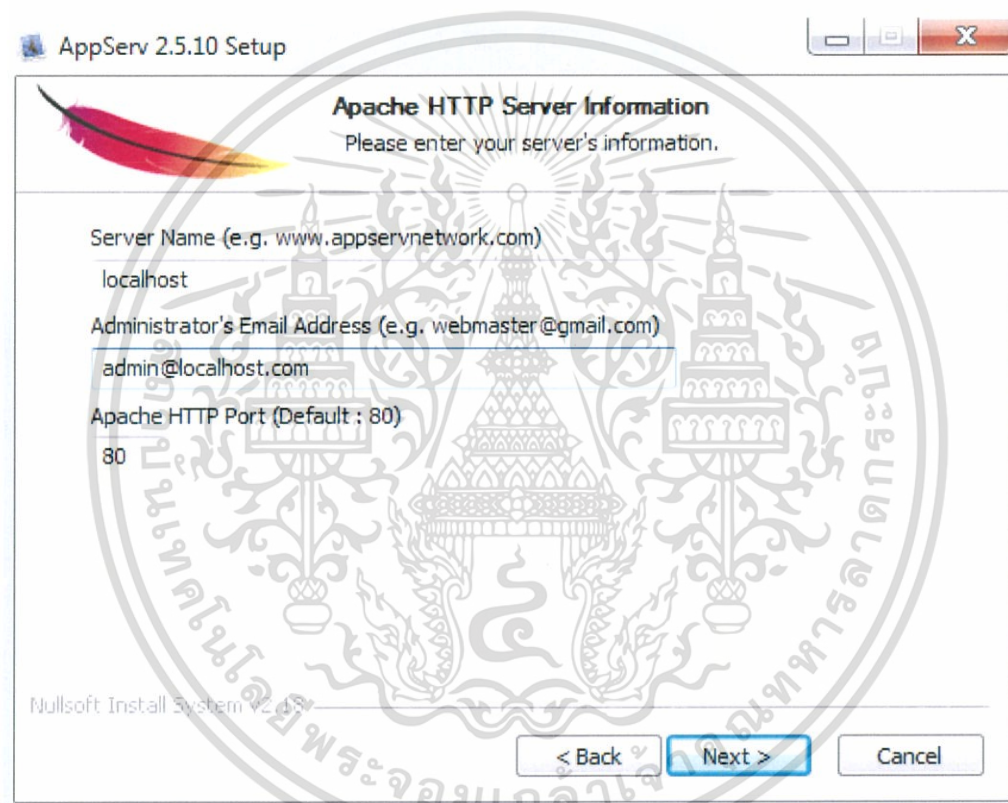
AppServ 2.5.10 Setup

Apache HTTP Server Information
Please enter your server's information.

Server Name (e.g. www.appservnetwork.com)
localhost
Administrator's Email Address (e.g. webmaster@gmail.com)
admin@localhost.com
Apache HTTP Port (Default : 80)
80

Nullsoft Install System v2.46

< Back
Next >
Cancel